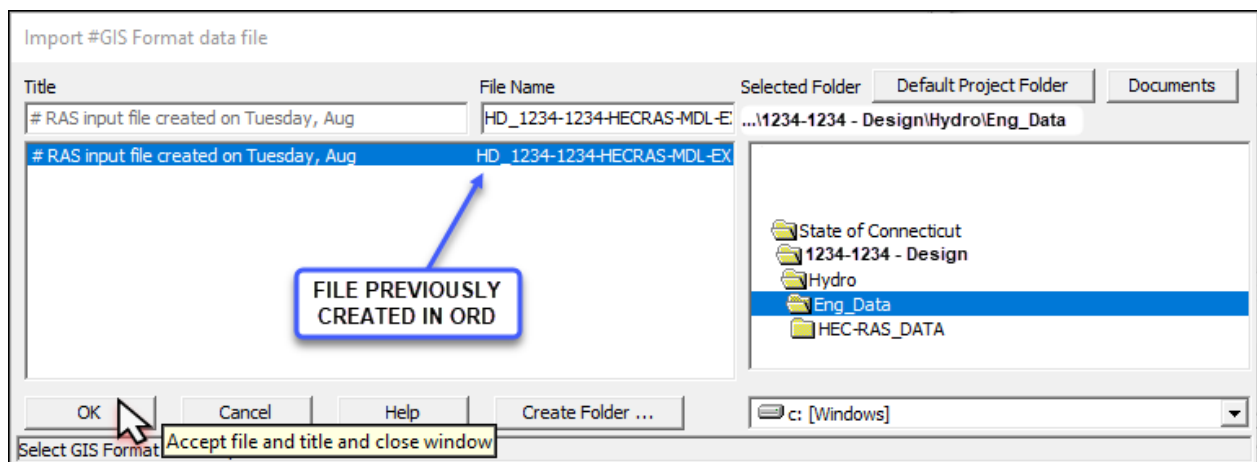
Import #GIS Format data file

Title

File Name

Selected Folder

Default Project Folder

Documents

# RAS input file created on Tuesday, Aug

HD_1234-1234-HECRAS-MDL-E

...\1234-1234 - Design\Hydro\Eng_Data

# RAS input file created on Tuesday, Aug

HD_1234-1234-HECRAS-MDL-EX

FILE PREVIOUSLY CREATED IN ORD

State of Connecticut

1234-1234 - Design

Hydro

Eng_Data

HEC-RAS_DATA

OK

Cancel

Help

Create Folder ...

c: [Windows]

Select GIS Format

Accept file and title and close window